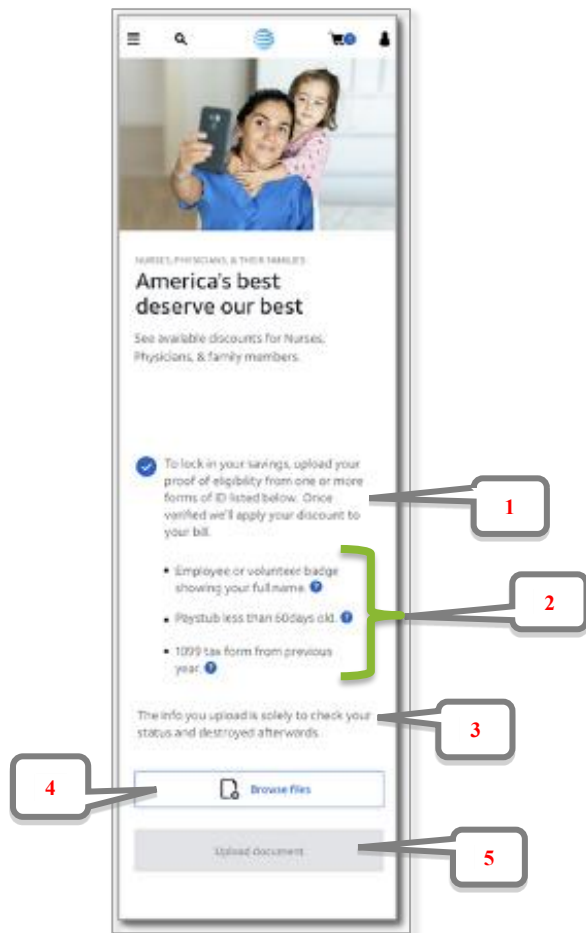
NURSES, PHYSICIANS, & THEIR FAMILIES

America's best deserve our best

See available discounts for Nurses, Physicians, & family members.

To lock in your savings, upload your proof of eligibility from one or more forms of ID listed below. Once verified we'll apply your discount to your bill.

1

• Employee or volunteer badge showing your full name.

• Paystub less than 60days old.

• 1099 tax form from previous year.

2

The info you upload is solely to check your status and destroyed afterwards.

3

4

Browse files

Upload document

5